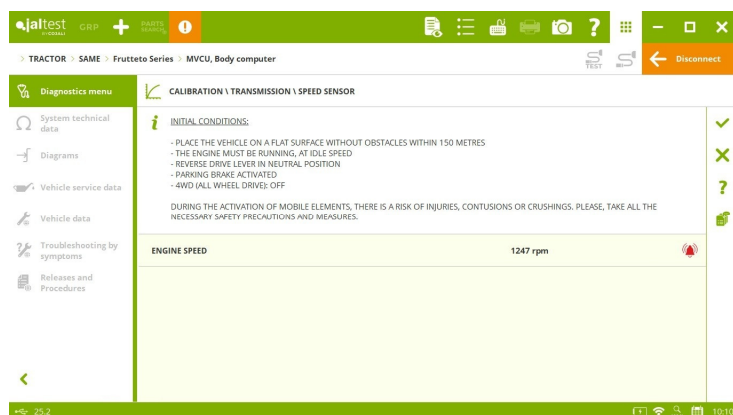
jaltest GRP PARTS SEARCH

TRACTOR > SAME > Frutteto Series > MVCU, Body computer

TEST

Disconnect

Diagnostics menu

System technical data

Diagrams

Vehicle service data

Vehicle data

Troubleshooting by symptoms

Releases and Procedures

CALIBRATION \ TRANSMISSION \ SPEED SENSOR

INITIAL CONDITIONS:

- PLACE THE VEHICLE ON A FLAT SURFACE WITHOUT OBSTACLES WITHIN 150 METRES
- THE ENGINE MUST BE RUNNING, AT IDLE SPEED
- REVERSE DRIVE LEVER IN NEUTRAL POSITION
- PARKING BRAKE ACTIVATED
- 4WD (ALL WHEEL DRIVE): OFF

DURING THE ACTIVATION OF MOBILE ELEMENTS, THERE IS A RISK OF INJURIES, CONTUSIONS OR CRUSHINGS. PLEASE, TAKE ALL THE NECESSARY SAFETY PRECAUTIONS AND MEASURES.

ENGINE SPEED 1247 rpm

25.2

10:10